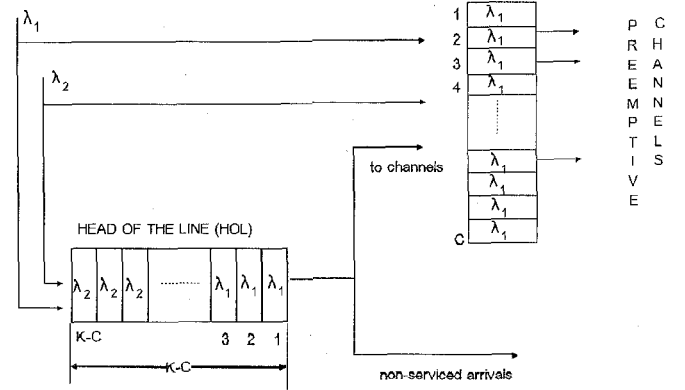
$\lambda_1$

$\lambda_2$

1 $\lambda_1$
2 $\lambda_1$
3 $\lambda_1$
4 $\lambda_1$
$\lambda_1$
$\lambda_1$
$\lambda_1$
C $\lambda_1$

PREEMPTIVE

CHANNELS

to channels

HEAD OF THE LINE (HOL)

$\lambda_2$ $\lambda_2$ $\lambda_2$ ........ $\lambda_1$ $\lambda_1$ $\lambda_1$

K-C 3 2 1

K-C

non-serviced arrivals